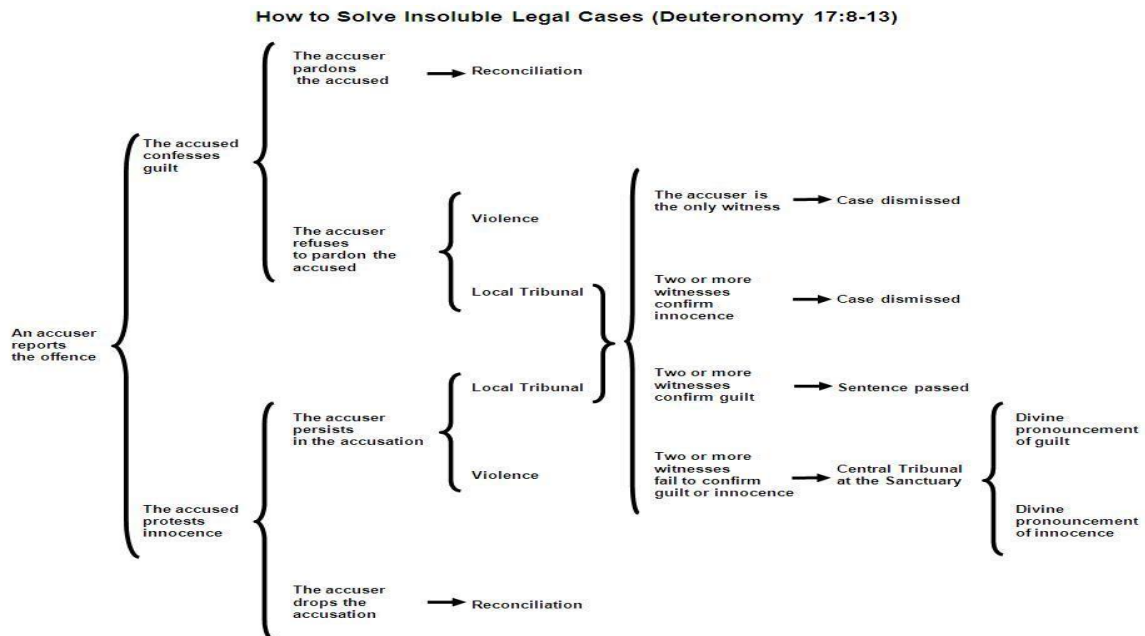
How to Solve Insoluble Legal Cases (Deuteronomy 17:8-13)

An accuser reports the offence

The accused confesses guilt

The accuser pardons the accused

Reconciliation

The accuser refuses to pardon the accused

Violence

Local Tribunal

The accused protests innocence

The accuser persists in the accusation

Local Tribunal

Violence

The accuser drops the accusation

Reconciliation

The accuser is the only witness

Case dismissed

Two or more witnesses confirm innocence

Case dismissed

Two or more witnesses confirm guilt

Sentence passed

Two or more witnesses fail to confirm guilt or innocence

Central Tribunal at the Sanctuary

Divine pronouncement of guilt

Divine pronouncement of innocence